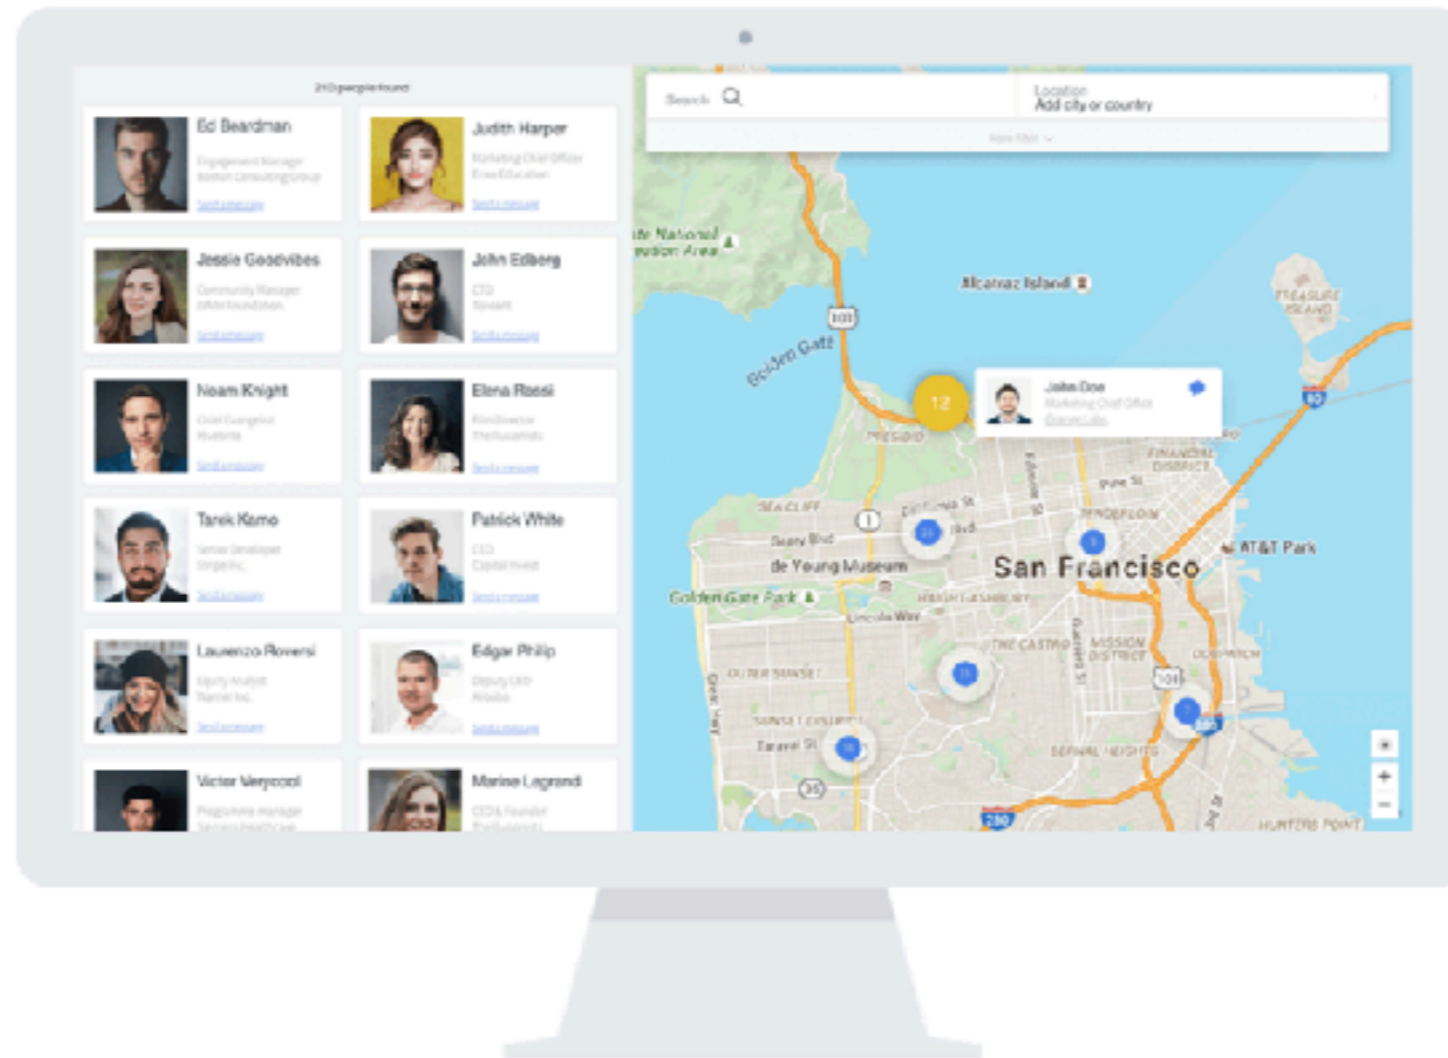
210 people found

Ed Beardman
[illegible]
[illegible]
Send a message

Judith Harper
Marketing Chief Officer
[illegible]
Send a message

Jessie Goodvibes
Community Manager
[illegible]
Send a message

John Edberg
CTO
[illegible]
Send a message

Noam Knight
Chief Executive
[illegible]
Send a message

Elena Rossi
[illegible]
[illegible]
Send a message

Tarek Kamo
Senior Developer
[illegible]
Send a message

Patrick White
CEO
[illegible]
Send a message

Laurenzo Roversi
Equity Analyst
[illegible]
Send a message

Edgar Philip
Deputy CEO
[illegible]
Send a message

Victor Verycool
Programme Manager
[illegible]

Marine Legrand
CEO & Founder
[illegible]

Search
Location
Add city or country
More filter

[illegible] National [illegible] Area
Alcatraz Island
Treasure Island
Golden Gate
101
12
John Doe
Marketing Chief Officer
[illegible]
Presidio
Financial District
Sea Cliff
1
California St
Geary Blvd
de Young Museum
San Francisco
AT&T Park
Golden Gate Park
Haight-Ashbury
Lincoln Way
The Castro
Mission District
Outer Sunset
Great Hwy
101
Sunset District
Taraval St
Bernal Heights
35
280
Hunters Point
+
−